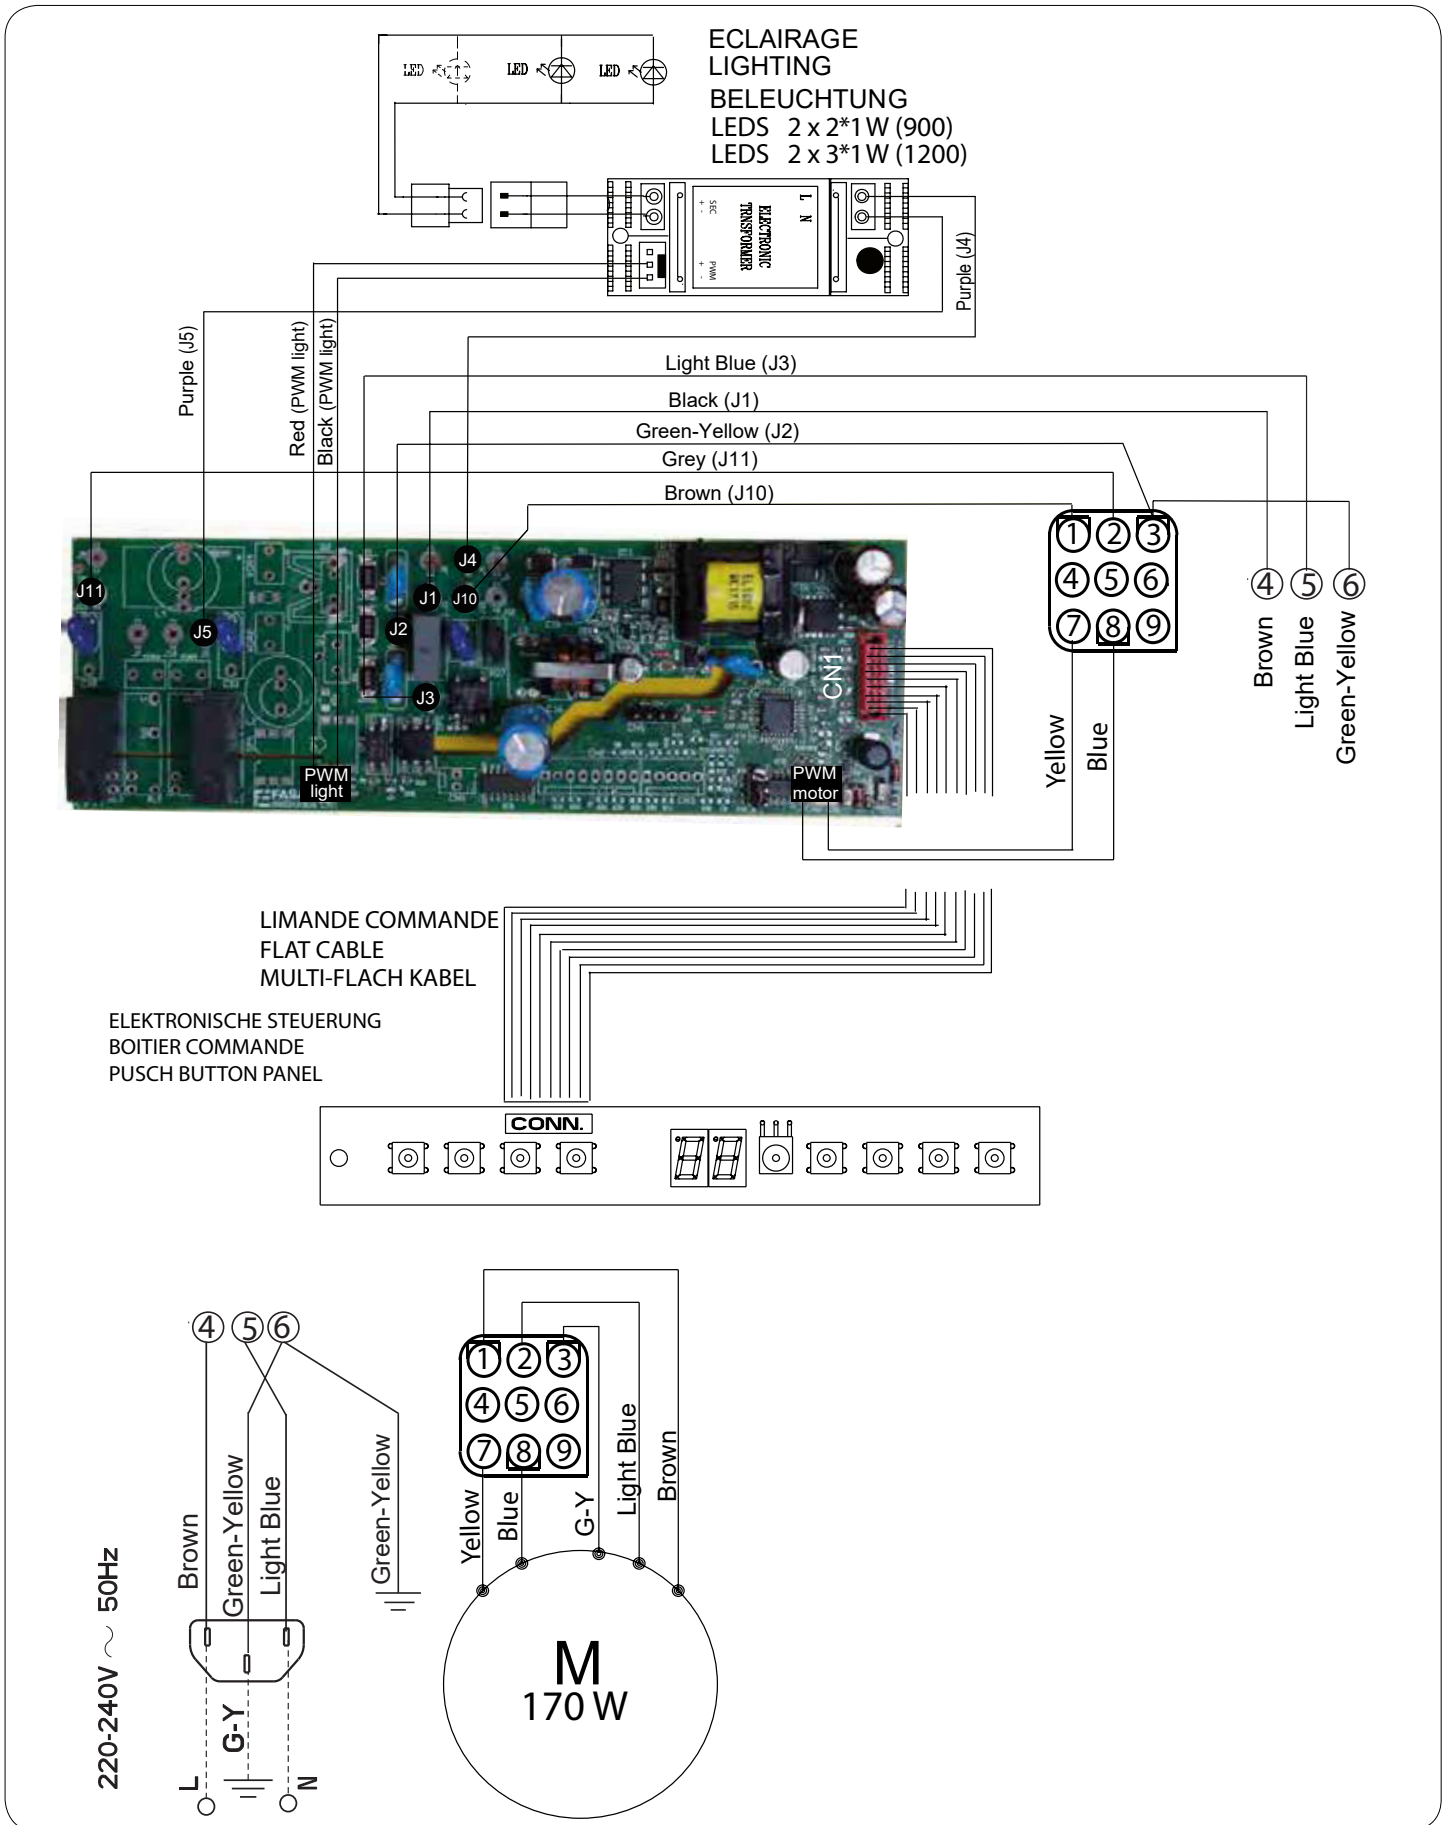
LED LED LED

ECLAIRAGE
LIGHTING
BELEUCHTUNG
LEDS 2 x 2*1 W (900)
LEDS 2 x 3*1 W (1200)

SEC + -
PWM + -
ELECTRONIC TRANSFORMER
L N

Purple (J4)
Purple (J5)
Red (PWM light)
Black (PWM light)
Light Blue (J3)
Black (J1)
Green-Yellow (J2)
Grey (J11)
Brown (J10)

J11 J5 J4 J1 J10 J2 J3 CN1
PWM light
PWM motor

① ② ③
④ ⑤ ⑥
⑦ ⑧ ⑨

④ ⑤ ⑥
Brown
Light Blue
Green-Yellow

Yellow
Blue

LIMANDE COMMANDE
FLAT CABLE
MULTI-FLACH KABEL

ELEKTRONISCHE STEUERUNG
BOITIER COMMANDE
PUSCH BUTTON PANEL

CONN.

④ ⑤ ⑥
Brown
Green-Yellow
Light Blue
Green-Yellow

① ② ③
④ ⑤ ⑥
⑦ ⑧ ⑨

Yellow
Blue
G-Y
Light Blue
Brown

M
170 W

220-240V ~ 50Hz
L
G-Y
N